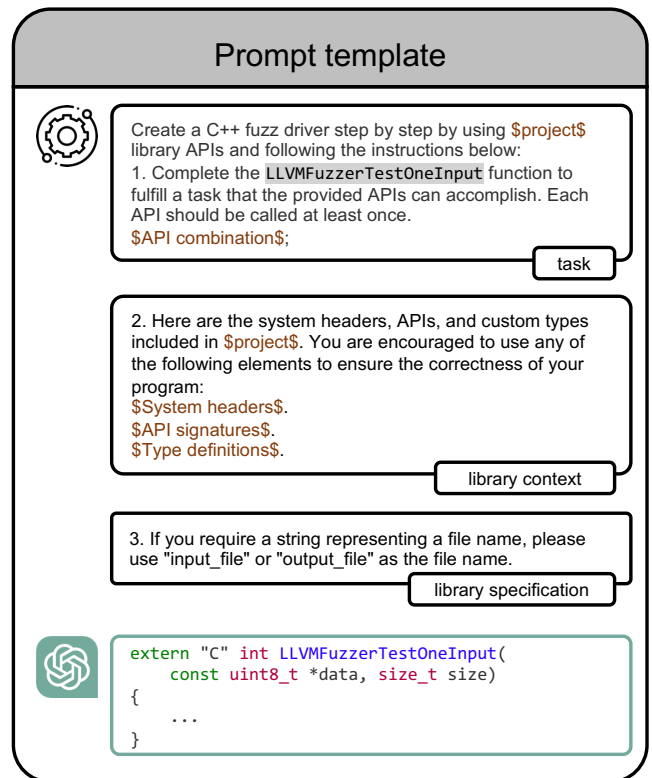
Prompt template

Create a C++ fuzz driver step by step by using $project$ library APIs and following the instructions below:
1. Complete the LLVMFuzzerTestOneInput function to fulfill a task that the provided APIs can accomplish. Each API should be called at least once.
$API combination$;

task

2. Here are the system headers, APIs, and custom types included in $project$. You are encouraged to use any of the following elements to ensure the correctness of your program:
$System headers$.
$API signatures$.
$Type definitions$.

library context

3. If you require a string representing a file name, please use "input_file" or "output_file" as the file name.

library specification

extern "C" int LLVMFuzzerTestOneInput(
    const uint8_t *data, size_t size)
{
    ...
}